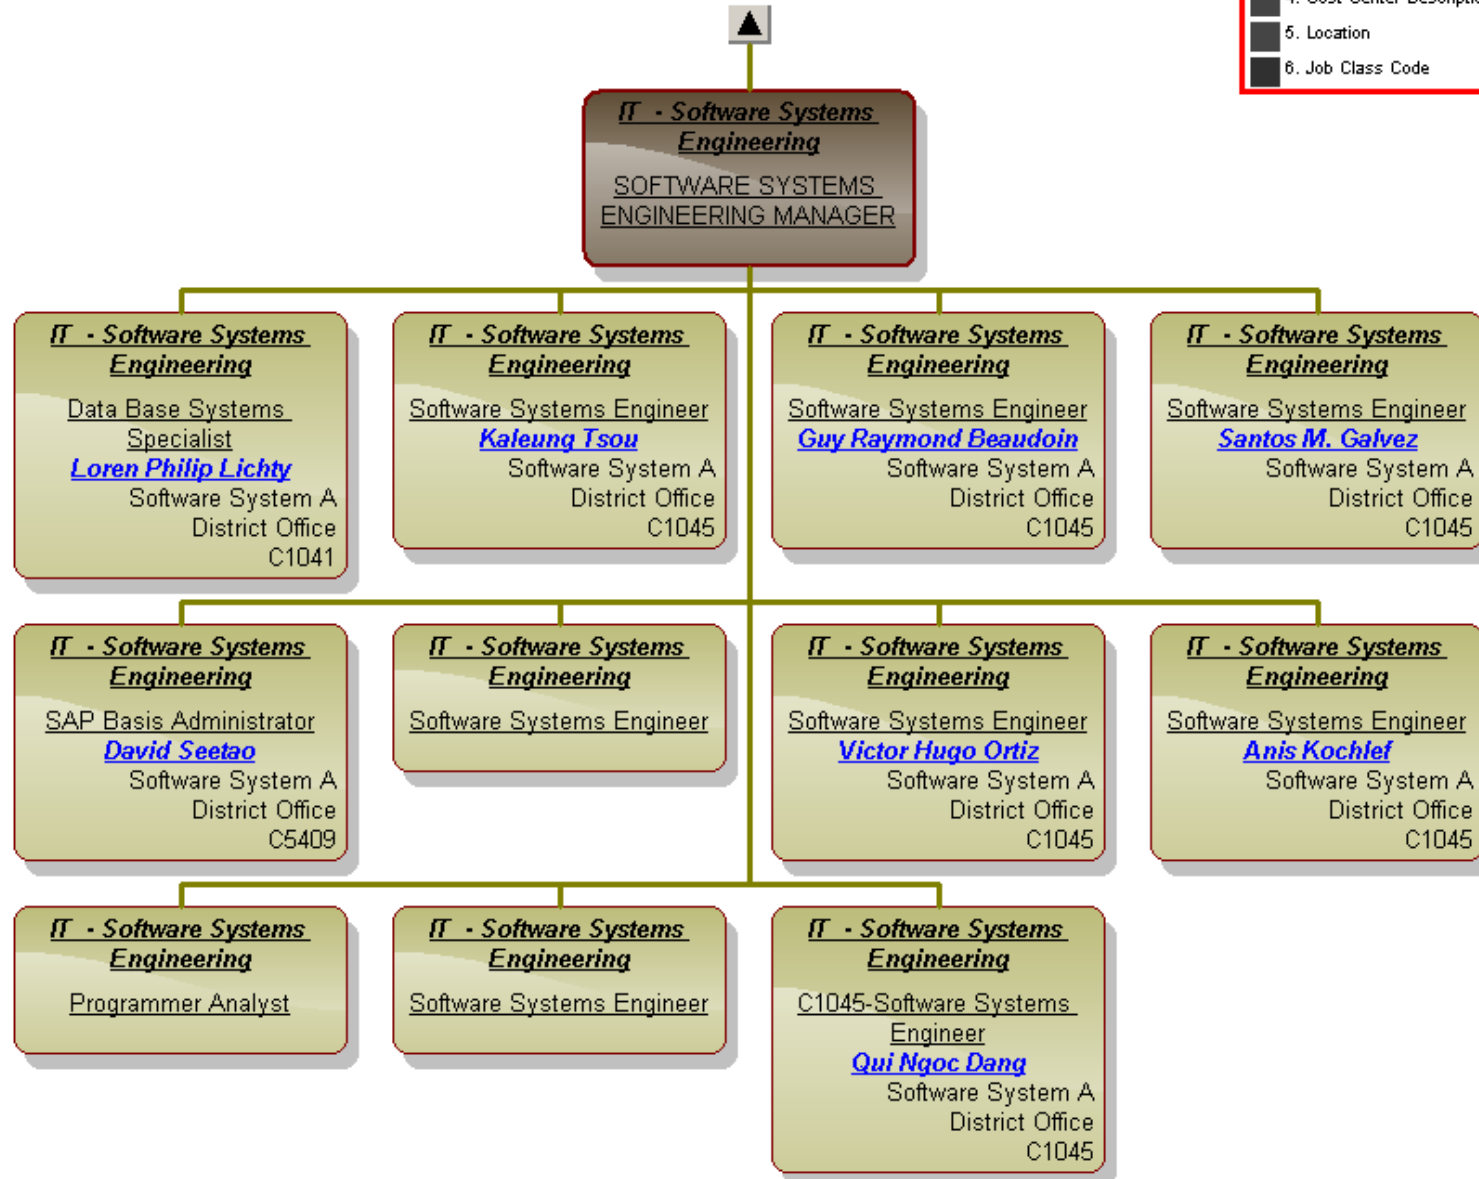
4. Cost Center Descripti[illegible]
5. Location
6. Job Class Code

IT - Software Systems Engineering
SOFTWARE SYSTEMS ENGINEERING MANAGER

IT - Software Systems Engineering
Data Base Systems Specialist
Loren Philip Lichty
Software System A
District Office
C1041

IT - Software Systems Engineering
Software Systems Engineer
Kaleung Tsou
Software System A
District Office
C1045

IT - Software Systems Engineering
Software Systems Engineer
Guy Raymond Beaudoin
Software System A
District Office
C1045

IT - Software Systems Engineering
Software Systems Engineer
Santos M. Galvez
Software System A
District Office
C1045

IT - Software Systems Engineering
SAP Basis Administrator
David Seetao
Software System A
District Office
C5409

IT - Software Systems Engineering
Software Systems Engineer

IT - Software Systems Engineering
Software Systems Engineer
Victor Hugo Ortiz
Software System A
District Office
C1045

IT - Software Systems Engineering
Software Systems Engineer
Anis Kochlef
Software System A
District Office
C1045

IT - Software Systems Engineering
Programmer Analyst

IT - Software Systems Engineering
Software Systems Engineer

IT - Software Systems Engineering
C1045-Software Systems Engineer
Qui Ngoc Dang
Software System A
District Office
C1045